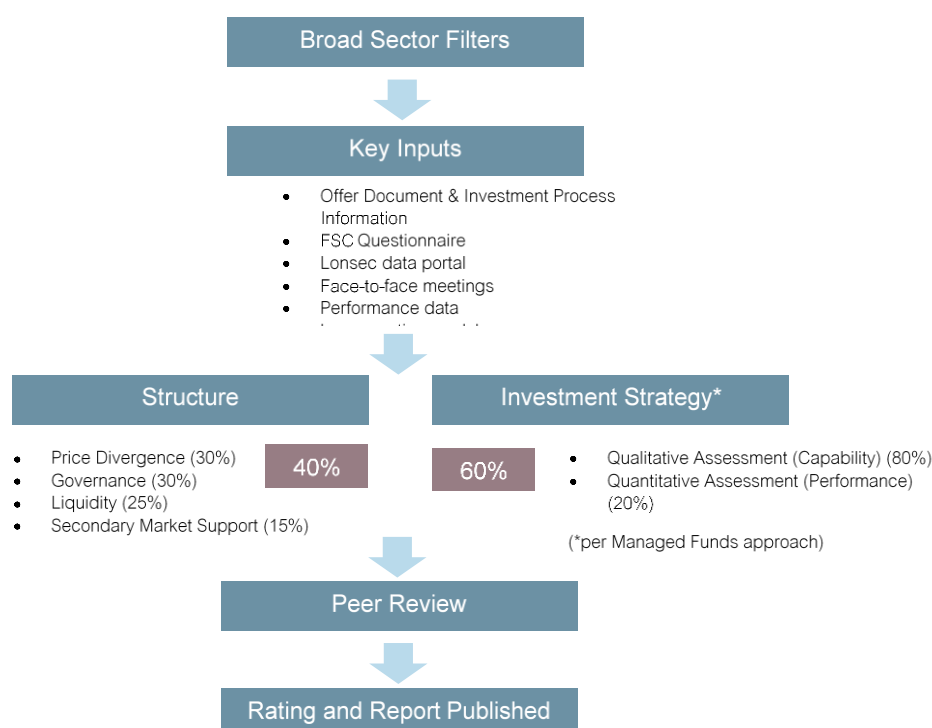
Broad Sector Filters

Key Inputs

- Offer Document & Investment Process Information
- FSC Questionnaire
- Lonsec data portal
- Face-to-face meetings
- Performance data
- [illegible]

Structure

- Price Divergence (30%)
- Governance (30%)
- Liquidity (25%)
- Secondary Market Support (15%)

40%

Investment Strategy*

60%

- Qualitative Assessment (Capability) (80%)
- Quantitative Assessment (Performance) (20%)

(*per Managed Funds approach)

Peer Review

Rating and Report Published